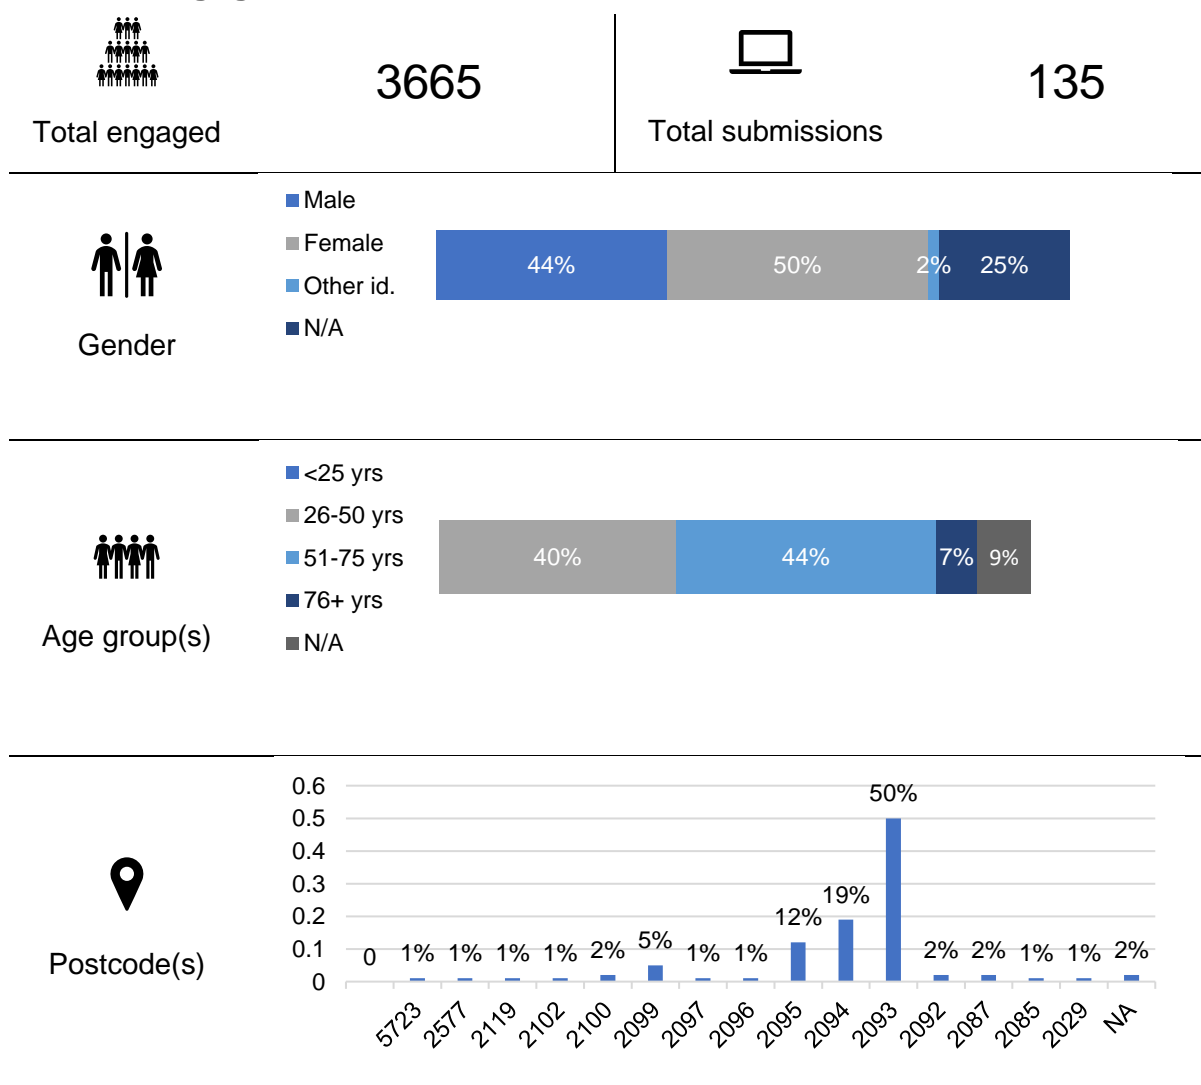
Total engaged

3665

Total submissions

135

Gender

Male
Female
Other id.
N/A

44%
50%
2%
25%

Age group(s)

<25 yrs
26-50 yrs
51-75 yrs
76+ yrs
N/A

40%
44%
7%
9%

Postcode(s)

0.6
0.5
0.4
0.3
0.2
0.1
0

| 5723 | 2577 | 2119 | 2102 | 2100 | 2099 | 2097 | 2096 | 2095 | 2094 | 2093 | 2092 | 2087 | 2085 | 2029 | NA |
|---|---|---|---|---|---|---|---|---|---|---|---|---|---|---|---|
| 0 | 1% | 1% | 1% | 1% | 2% | 5% | 1% | 1% | 12% | 19% | 50% | 2% | 2% | 1% | 1% |

2%